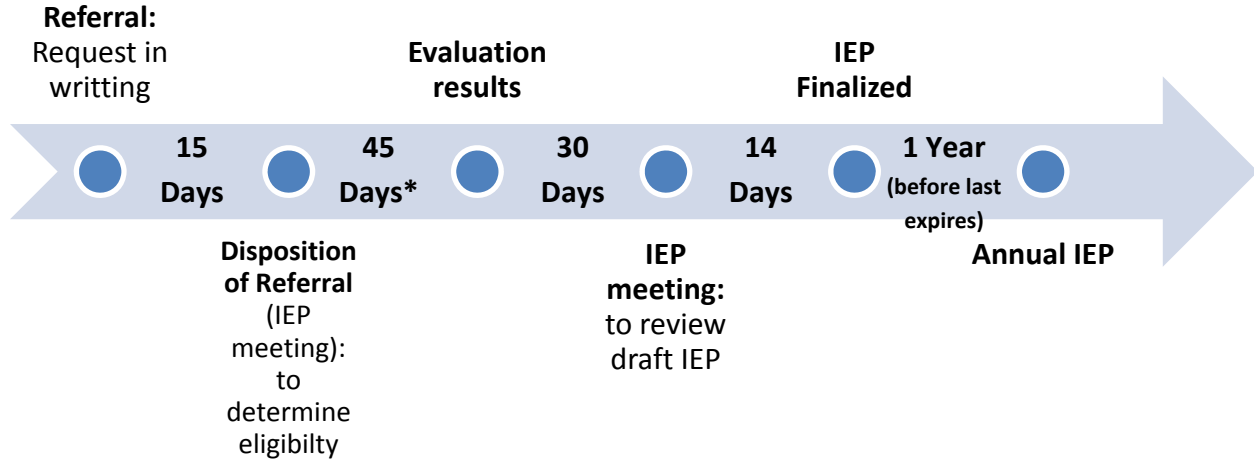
**Referral:** Request in writting

**Evaluation results**

**IEP Finalized**

**15 Days**

**45 Days***

**30 Days**

**14 Days**

**1 Year** **(before last expires)**

**Disposition of Referral** (IEP meeting): to determine eligibilty

**IEP meeting:** to review draft IEP

**Annual IEP**